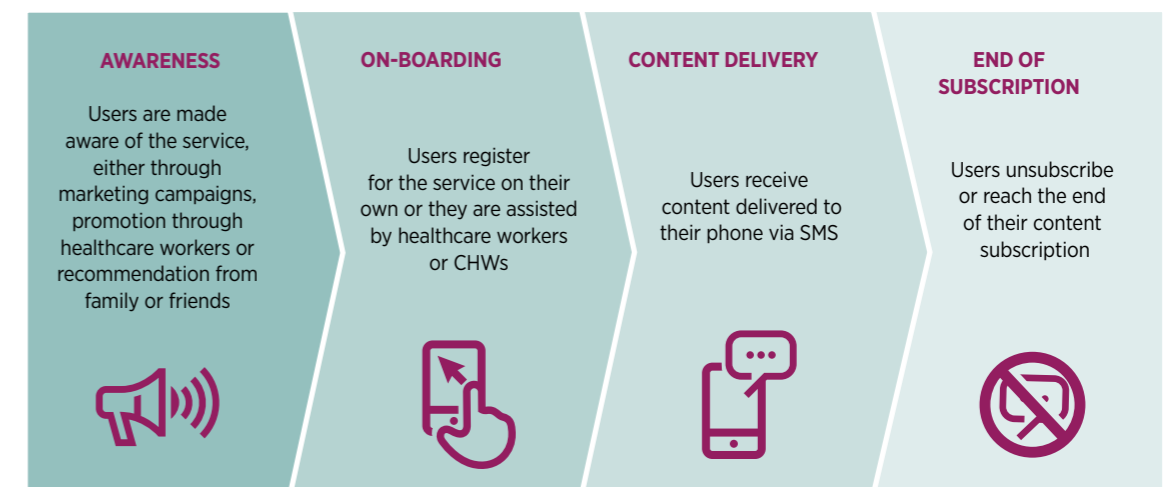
AWARENESS

Users are made aware of the service, either through marketing campaigns, promotion through healthcare workers or recommendation from family or friends

ON-BOARDING

Users register for the service on their own or they are assisted by healthcare workers or CHWs

CONTENT DELIVERY

Users receive content delivered to their phone via SMS

END OF SUBSCRIPTION

Users unsubscribe or reach the end of their content subscription